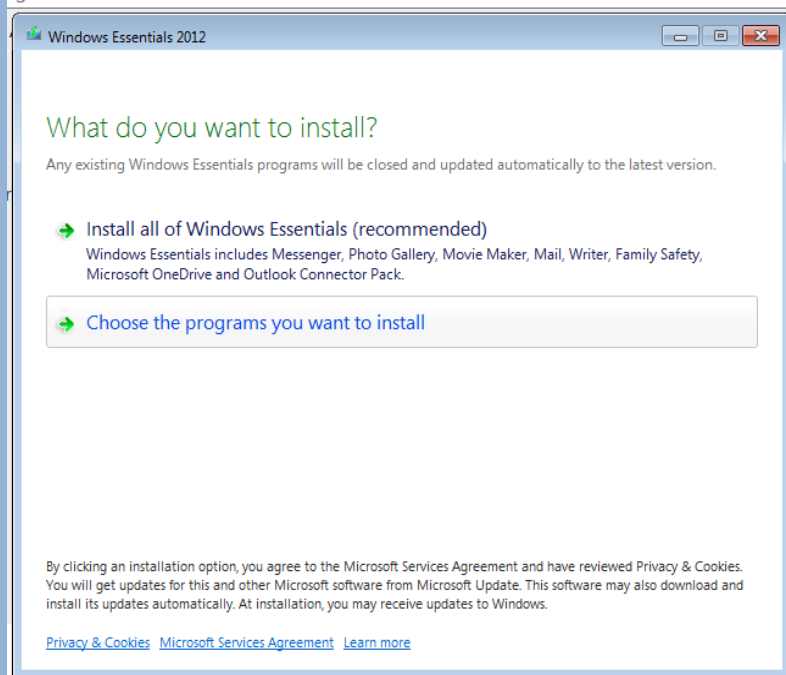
Windows Essentials 2012

What do you want to install?

Any existing Windows Essentials programs will be closed and updated automatically to the latest version.

Install all of Windows Essentials (recommended)
Windows Essentials includes Messenger, Photo Gallery, Movie Maker, Mail, Writer, Family Safety, Microsoft OneDrive and Outlook Connector Pack.

Choose the programs you want to install

By clicking an installation option, you agree to the Microsoft Services Agreement and have reviewed Privacy & Cookies. You will get updates for this and other Microsoft software from Microsoft Update. This software may also download and install its updates automatically. At installation, you may receive updates to Windows.

Privacy & Cookies Microsoft Services Agreement Learn more